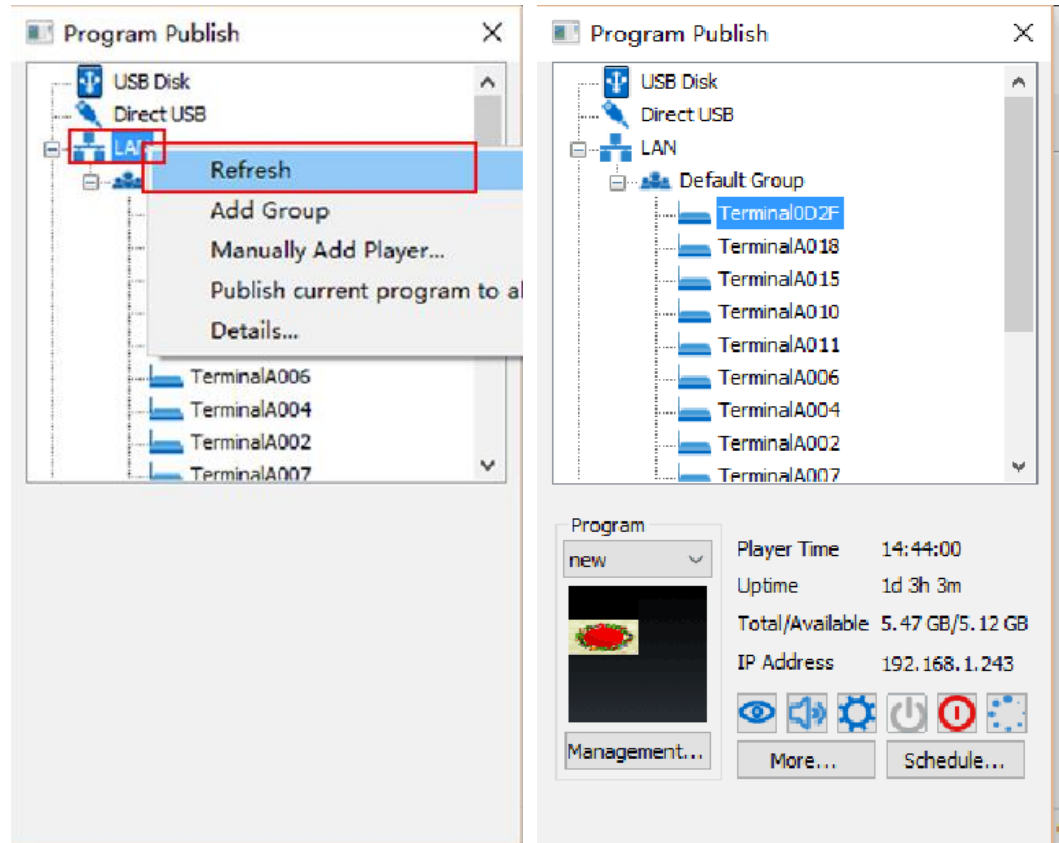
Program Publish

USB Disk
Direct USB
LAN
Refresh
Add Group
Manually Add Player...
Publish current program to a
Details...
TerminalA006
TerminalA004
TerminalA002
TerminalA007

Program Publish

USB Disk
Direct USB
LAN
Default Group
Terminal0D2F
TerminalA018
TerminalA015
TerminalA010
TerminalA011
TerminalA006
TerminalA004
TerminalA002
TerminalA007

Program
new
Management...

| Player Time | 14:44:00 |
|---|---|
| Uptime | 1d 3h 3m |
| Total/Available | 5.47 GB/5.12 GB |
| IP Address | 192.168.1.243 |

More...
Schedule...